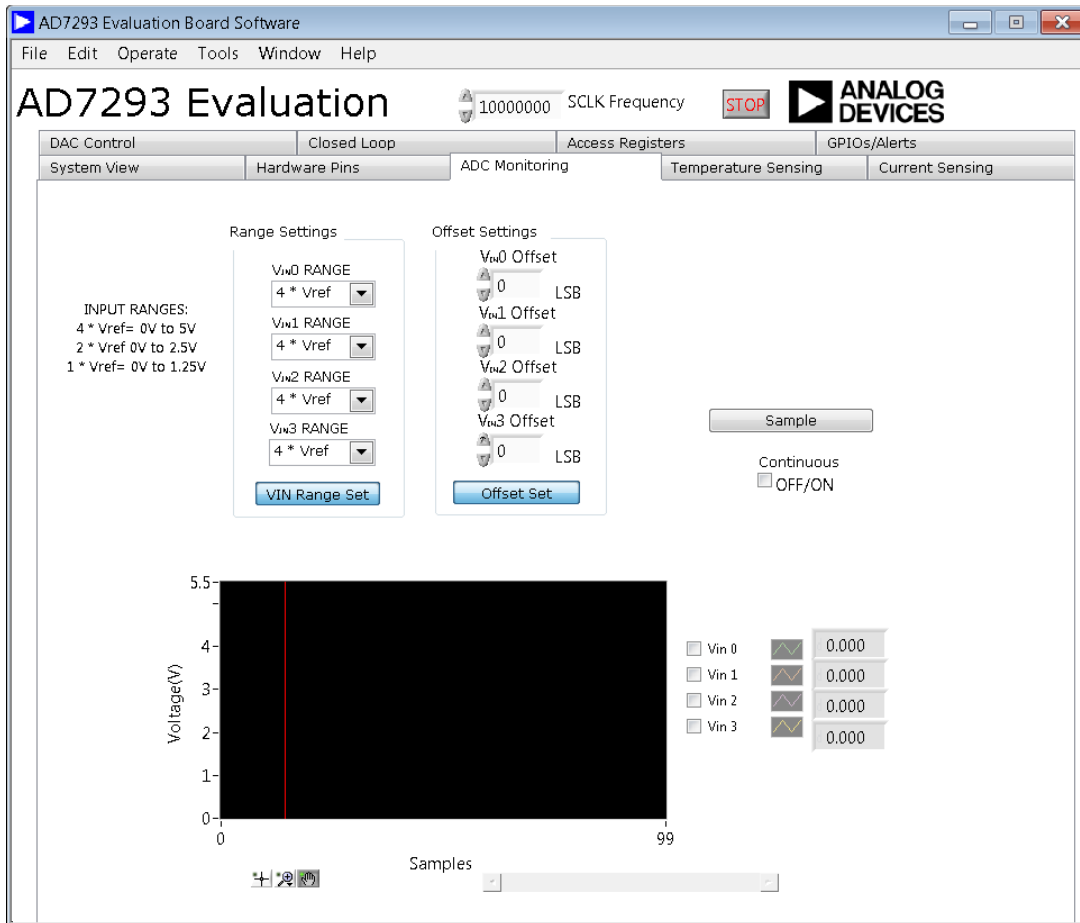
AD7293 Evaluation Board Software

File Edit Operate Tools Window Help

AD7293 Evaluation

10000000 SCLK Frequency

STOP

ANALOG DEVICES

DAC Control | Closed Loop | Access Registers | GPIOs/Alerts
System View | Hardware Pins | ADC Monitoring | Temperature Sensing | Current Sensing

INPUT RANGES:
4 * Vref= 0V to 5V
2 * Vref 0V to 2.5V
1 * Vref= 0V to 1.25V

Range Settings

$V_{IN}$0 RANGE
4 * Vref

$V_{IN}$1 RANGE
4 * Vref

$V_{IN}$2 RANGE
4 * Vref

$V_{IN}$3 RANGE
4 * Vref

VIN Range Set

Offset Settings

$V_{IN}$0 Offset
0 LSB

$V_{IN}$1 Offset
0 LSB

$V_{IN}$2 Offset
0 LSB

$V_{IN}$3 Offset
0 LSB

Offset Set

Sample

Continuous
OFF/ON

5.5
4
3
2
1
0
Voltage(V)
0
99
Samples

Vin 0 0.000
Vin 1 0.000
Vin 2 0.000
Vin 3 0.000